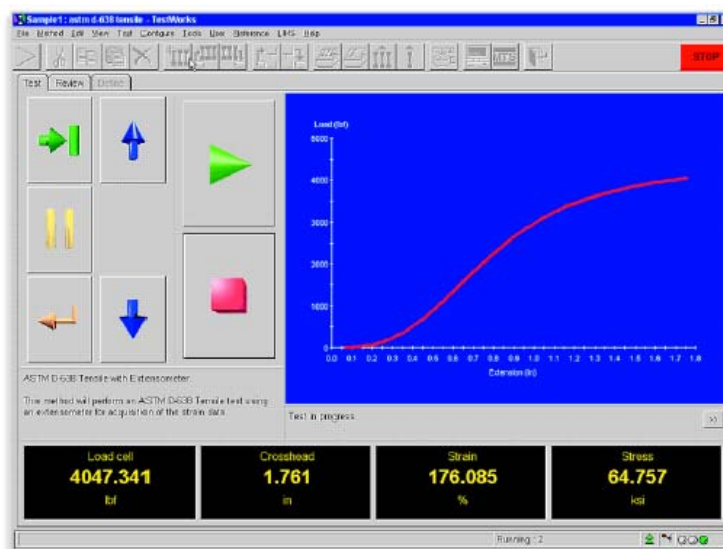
Sample1 : astm d-638 tensile - TestWorks

File Method Edit View Test Configure Tools User Reference LIMS Help

STOP

Test Review Define

Load (lbf)

5000

4000

3000

2000

1000

0

0.0 0.1 0.2 0.3 0.4 0.5 0.6 0.7 0.8 0.9 1.0 1.1 1.2 1.3 1.4 1.5 1.6 1.7 1.8

Extension (in)

ASTM D-638 Tensile with Extensometer

This method will perform an ASTM D638 Tensile test using an extensometer for acquisition of the strain data.

Test in progress

>>

| Load cell | Crosshead | Strain | Stress |
|---|---|---|---|
| 4047.341 | 1.761 | 176.085 | 64.757 |
| lbf | in | % | ksi |

Running : 2